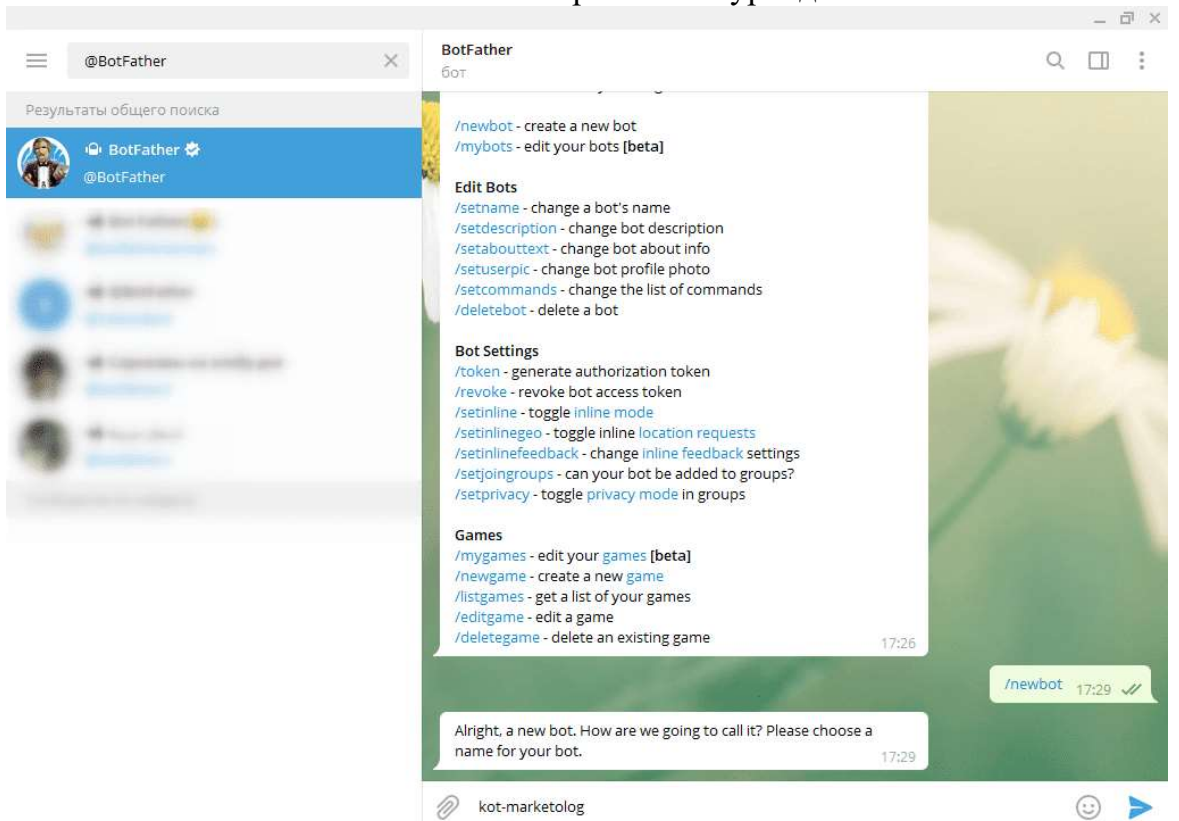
@BotFather

Результаты общего поиска

BotFather
@BotFather

BotFather
бот

/newbot - create a new bot
/mybots - edit your bots [beta]

Edit Bots
/setname - change a bot's name
/setdescription - change bot description
/setabouttext - change bot about info
/setuserpic - change bot profile photo
/setcommands - change the list of commands
/deletebot - delete a bot

Bot Settings
/token - generate authorization token
/revoke - revoke bot access token
/setinline - toggle inline mode
/setinlinegeo - toggle inline location requests
/setinlinefeedback - change inline feedback settings
/setjoingroups - can your bot be added to groups?
/setprivacy - toggle privacy mode in groups

Games
/mygames - edit your games [beta]
/newgame - create a new game
/listgames - get a list of your games
/editgame - edit a game
/deletegame - delete an existing game
17:26

/newbot 17:29

Alright, a new bot. How are we going to call it? Please choose a name for your bot.
17:29

kot-marketolog